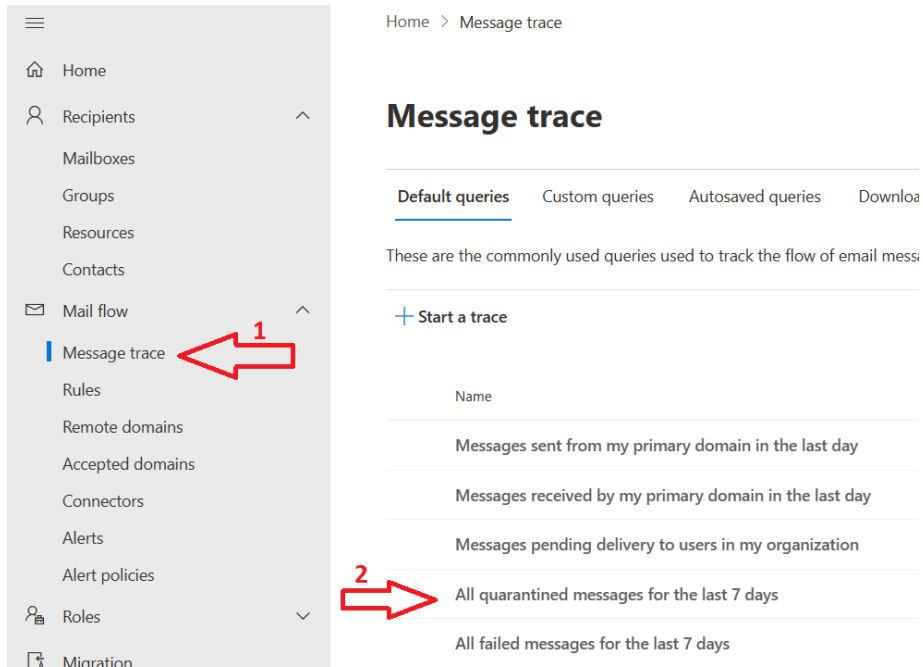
Home

Recipients

Mailboxes

Groups

Resources

Contacts

Mail flow

Message trace

1

Rules

Remote domains

Accepted domains

Connectors

Alerts

Alert policies

Roles

Migration

Home > Message trace

Message trace

Default queries | Custom queries | Autosaved queries | Downloa

These are the commonly used queries used to track the flow of email messa

+ Start a trace

Name

Messages sent from my primary domain in the last day

Messages received by my primary domain in the last day

Messages pending delivery to users in my organization

2

All quarantined messages for the last 7 days

All failed messages for the last 7 days